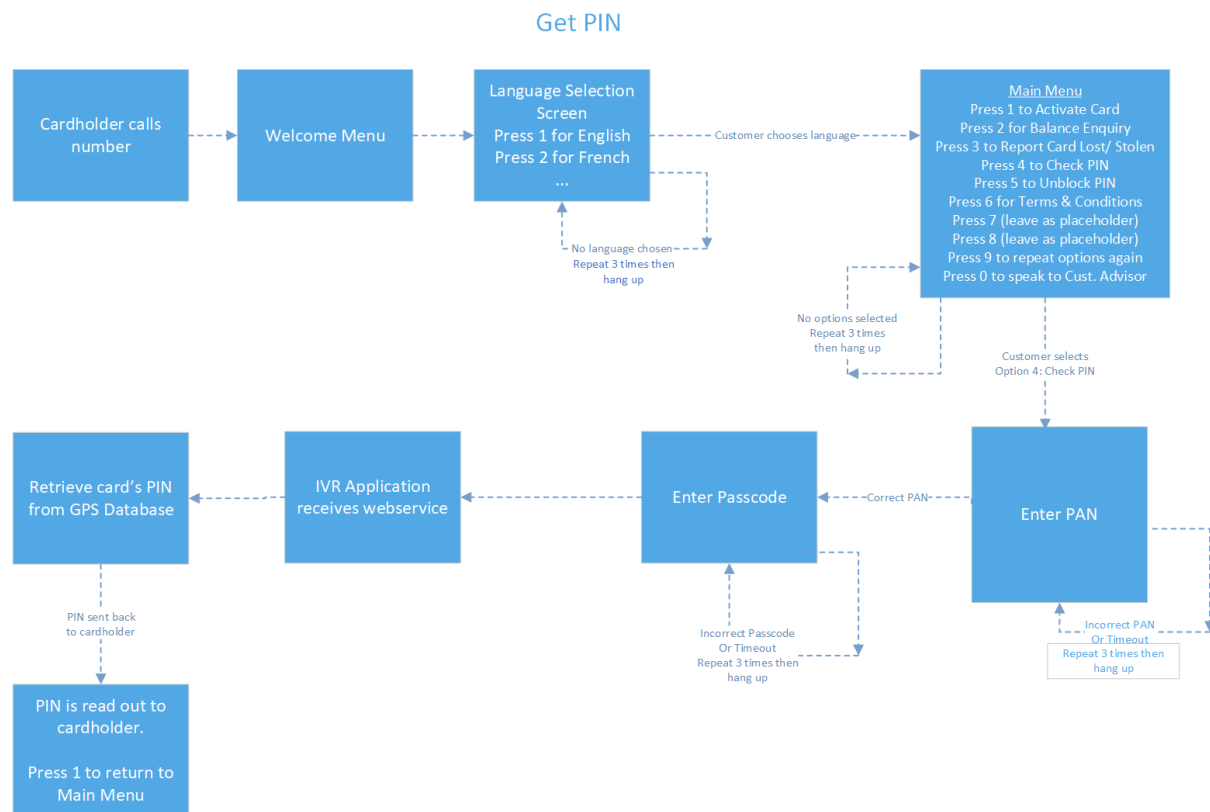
Get PIN

Cardholder calls number

Welcome Menu

Language Selection Screen
Press 1 for English
Press 2 for French
...

Customer chooses language

No language chosen
Repeat 3 times then hang up

Main Menu
Press 1 to Activate Card
Press 2 for Balance Enquiry
Press 3 to Report Card Lost/ Stolen
Press 4 to Check PIN
Press 5 to Unblock PIN
Press 6 for Terms & Conditions
Press 7 (leave as placeholder)
Press 8 (leave as placeholder)
Press 9 to repeat options again
Press 0 to speak to Cust. Advisor

No options selected
Repeat 3 times then hang up

Customer selects Option 4: Check PIN

Enter PAN

Incorrect PAN
Or Timeout
Repeat 3 times then hang up

Correct PAN

Enter Passcode

Incorrect Passcode
Or Timeout
Repeat 3 times then hang up

IVR Application receives webservice

Retrieve card's PIN from GPS Database

PIN sent back to cardholder

PIN is read out to cardholder.

Press 1 to return to Main Menu